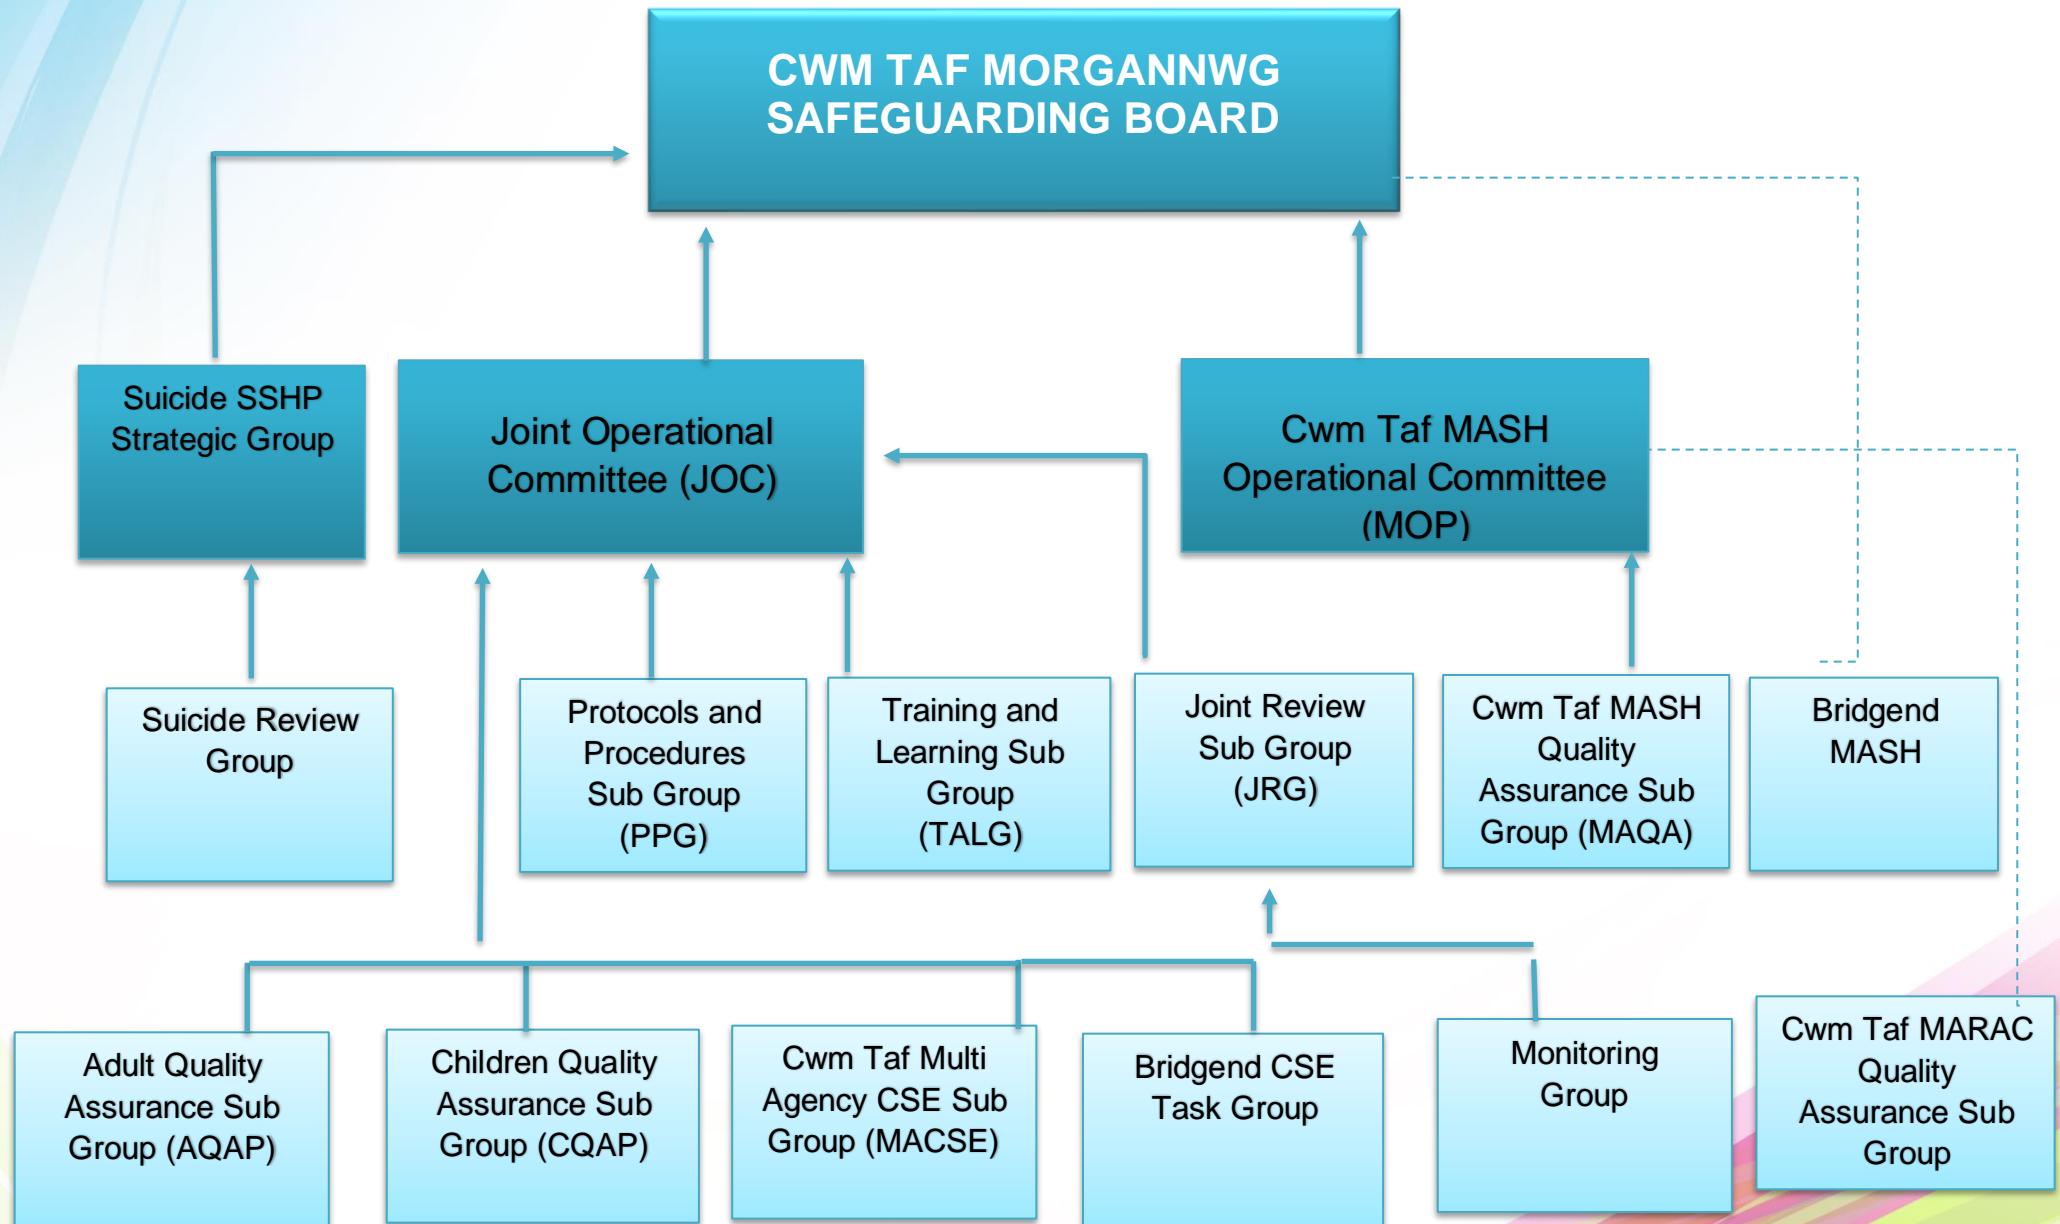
CWM TAF MORGANNWG SAFEGUARDING BOARD

Suicide SSHP Strategic Group

Joint Operational Committee (JOC)

Cwm Taf MASH Operational Committee (MOP)

Suicide Review Group

Protocols and Procedures Sub Group (PPG)

Training and Learning Sub Group (TALG)

Joint Review Sub Group (JRG)

Cwm Taf MASH Quality Assurance Sub Group (MAQA)

Bridgend MASH

Adult Quality Assurance Sub Group (AQAP)

Children Quality Assurance Sub Group (CQAP)

Cwm Taf Multi Agency CSE Sub Group (MACSE)

Bridgend CSE Task Group

Monitoring Group

Cwm Taf MARAC Quality Assurance Sub Group